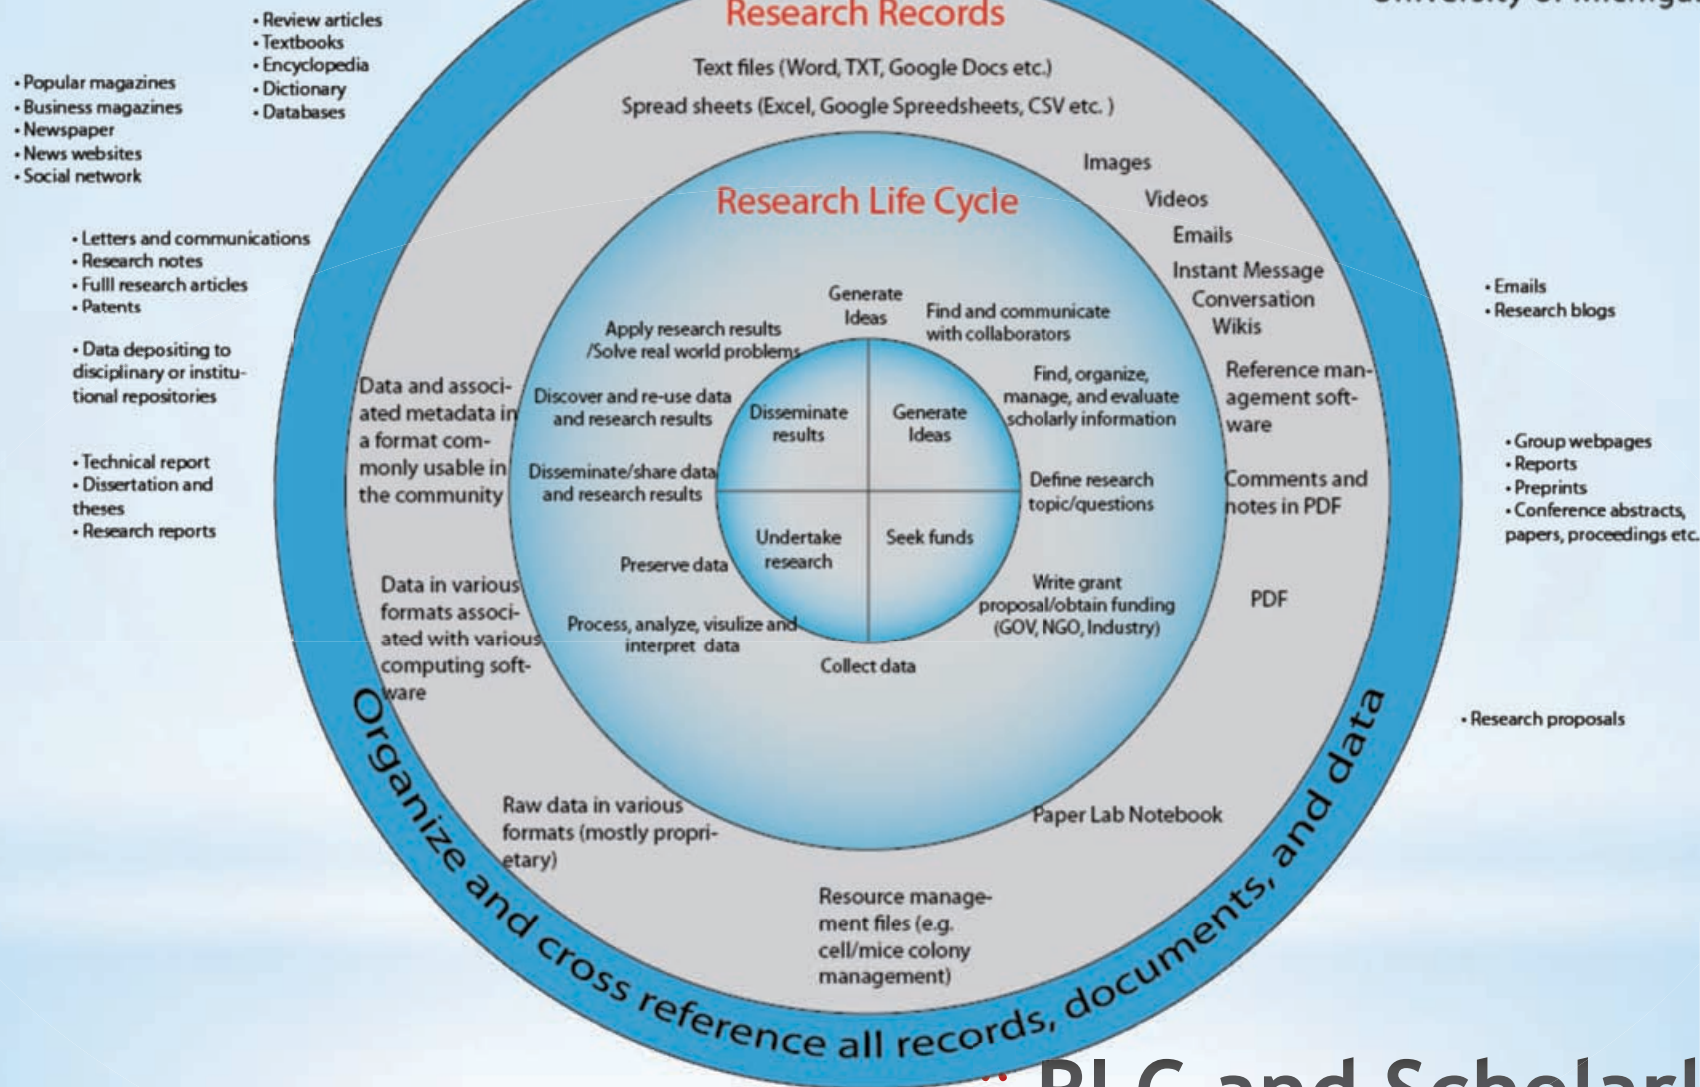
• Review articles
• Textbooks
• Encyclopedia
• Dictionary
• Databases

• Popular magazines
• Business magazines
• Newspaper
• News websites
• Social network

University of Michiga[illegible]

Research Records

Text files (Word, TXT, Google Docs etc.)

Spread sheets (Excel, Google Spreedsheets, CSV etc. )

Images

Videos

Emails

Instant Message Conversation

Wikis

Reference management software

Comments and notes in PDF

PDF

Paper Lab Notebook

Resource management files (e.g. cell/mice colony management)

Raw data in various formats (mostly proprietary)

Data in various formats associated with various computing software

Data and associated metadata in a format commonly usable in the community

Research Life Cycle

Generate Ideas

Find and communicate with collaborators

Find, organize, manage, and evaluate scholarly information

Define research topic/questions

Write grant proposal/obtain funding (GOV, NGO, Industry)

Collect data

Process, analyze, visulize and interpret data

Preserve data

Disseminate/share data and research results

Discover and re-use data and research results

Apply research results /Solve real world problems

Disseminate results

Generate Ideas

Undertake research

Seek funds

Organize and cross reference all records, documents, and data

• Letters and communications
• Research notes
• Fulll research articles
• Patents

• Data depositing to disciplinary or institutional repositories

• Technical report
• Dissertation and theses
• Research reports

• Emails
• Research blogs

• Group webpages
• Reports
• Preprints
• Conference abstracts, papers, proceedings etc.

• Research proposals

RLC and Scholarl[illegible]